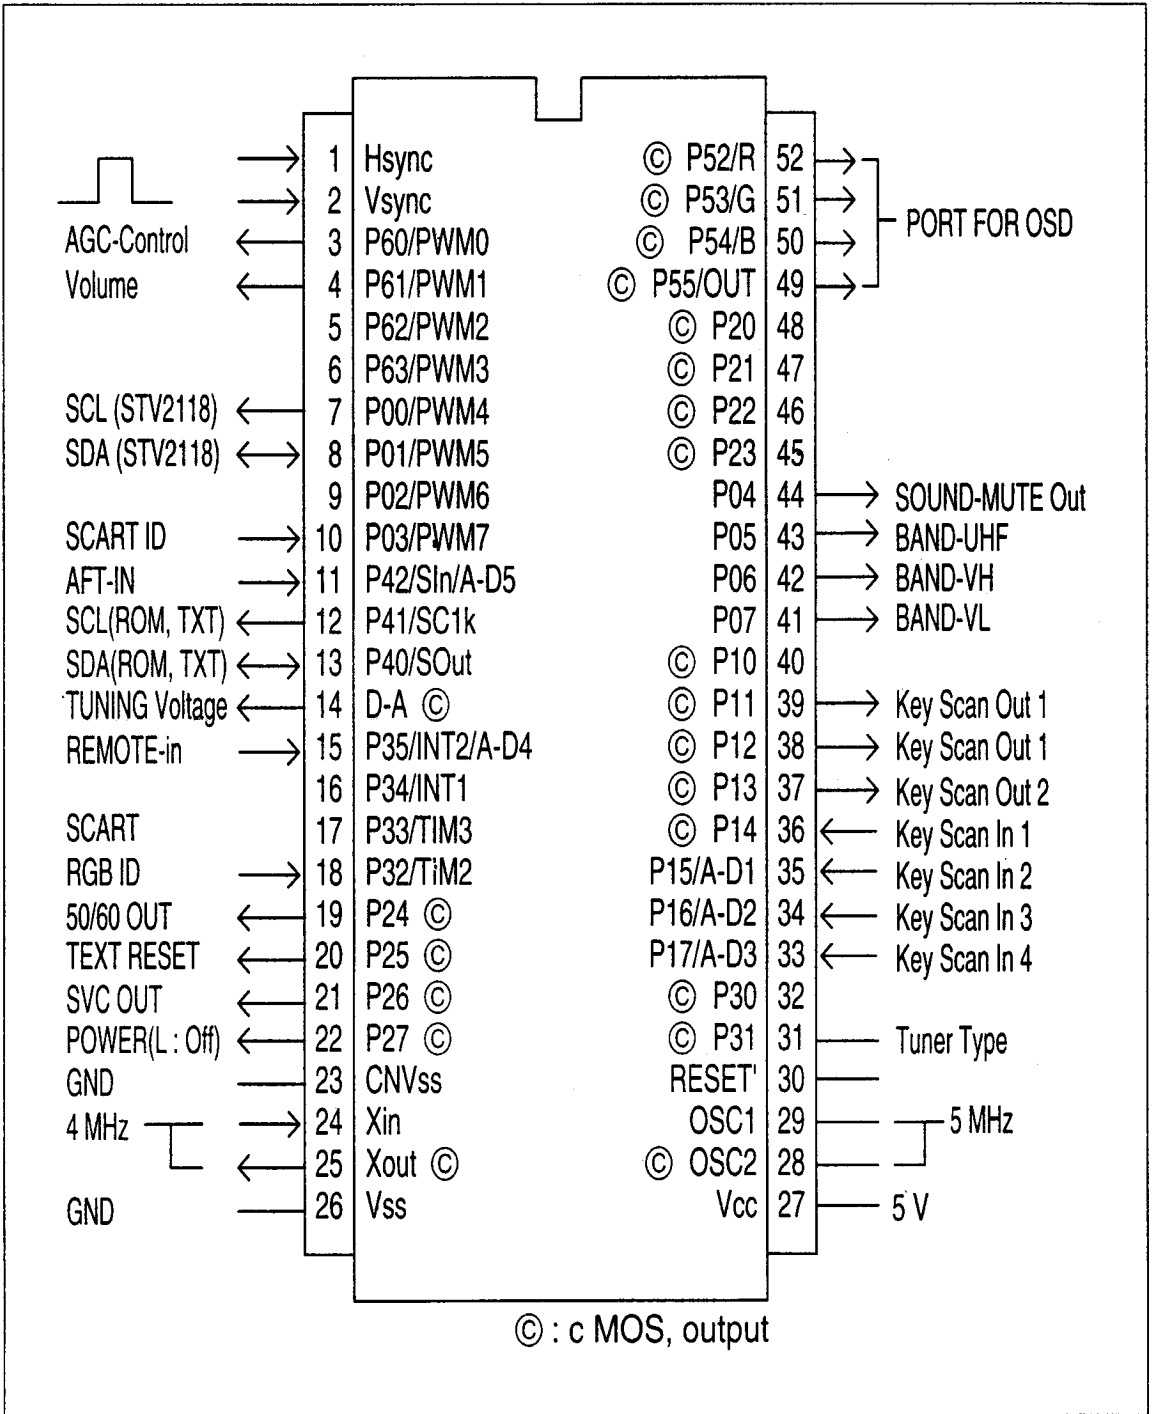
AGC-Control
Volume
SCL (STV2118)
SDA (STV2118)
SCART ID
AFT-IN
SCL(ROM, TXT)
SDA(ROM, TXT)
TUNING Voltage
REMOTE-in
SCART
RGB ID
50/60 OUT
TEXT RESET
SVC OUT
POWER(L : Off)
GND
4 MHz
GND

1 Hsync
2 Vsync
3 P60/PWM0
4 P61/PWM1
5 P62/PWM2
6 P63/PWM3
7 P00/PWM4
8 P01/PWM5
9 P02/PWM6
10 P03/PWM7
11 P42/SIn/A-D5
12 P41/SC1k
13 P40/SOut
14 D-A ©
15 P35/INT2/A-D4
16 P34/INT1
17 P33/TIM3
18 P32/TiM2
19 P24 ©
20 P25 ©
21 P26 ©
22 P27 ©
23 CNVss
24 Xin
25 Xout ©
26 Vss

© P52/R 52
© P53/G 51
© P54/B 50
© P55/OUT 49
© P20 48
© P21 47
© P22 46
© P23 45
P04 44
P05 43
P06 42
P07 41
© P10 40
© P11 39
© P12 38
© P13 37
© P14 36
P15/A-D1 35
P16/A-D2 34
P17/A-D3 33
© P30 32
© P31 31
RESET' 30
OSC1 29
© OSC2 28
Vcc 27

PORT FOR OSD
SOUND-MUTE Out
BAND-UHF
BAND-VH
BAND-VL
Key Scan Out 1
Key Scan Out 1
Key Scan Out 2
Key Scan In 1
Key Scan In 2
Key Scan In 3
Key Scan In 4
Tuner Type
5 MHz
5 V

© : c MOS, output